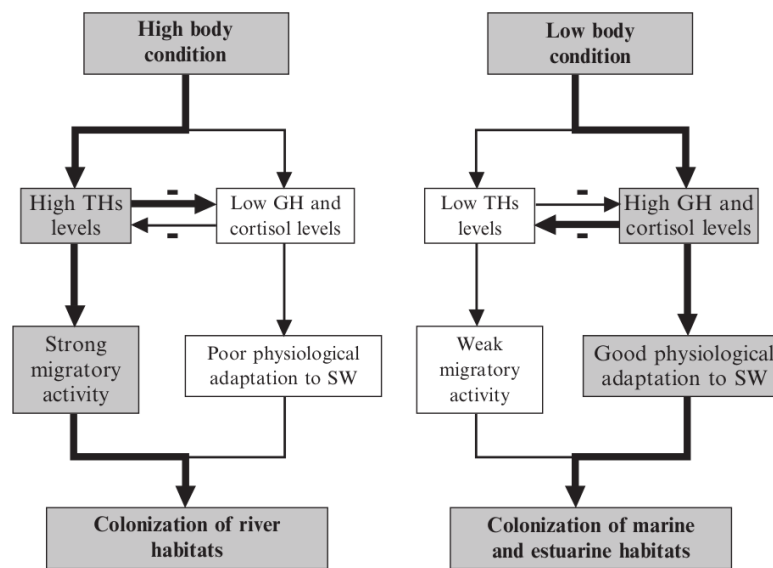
High body condition

High THs levels

Low GH and cortisol levels

Strong migratory activity

Poor physiological adaptation to SW

Colonization of river habitats

Low body condition

Low THs levels

High GH and cortisol levels

Weak migratory activity

Good physiological adaptation to SW

Colonization of marine and estuarine habitats